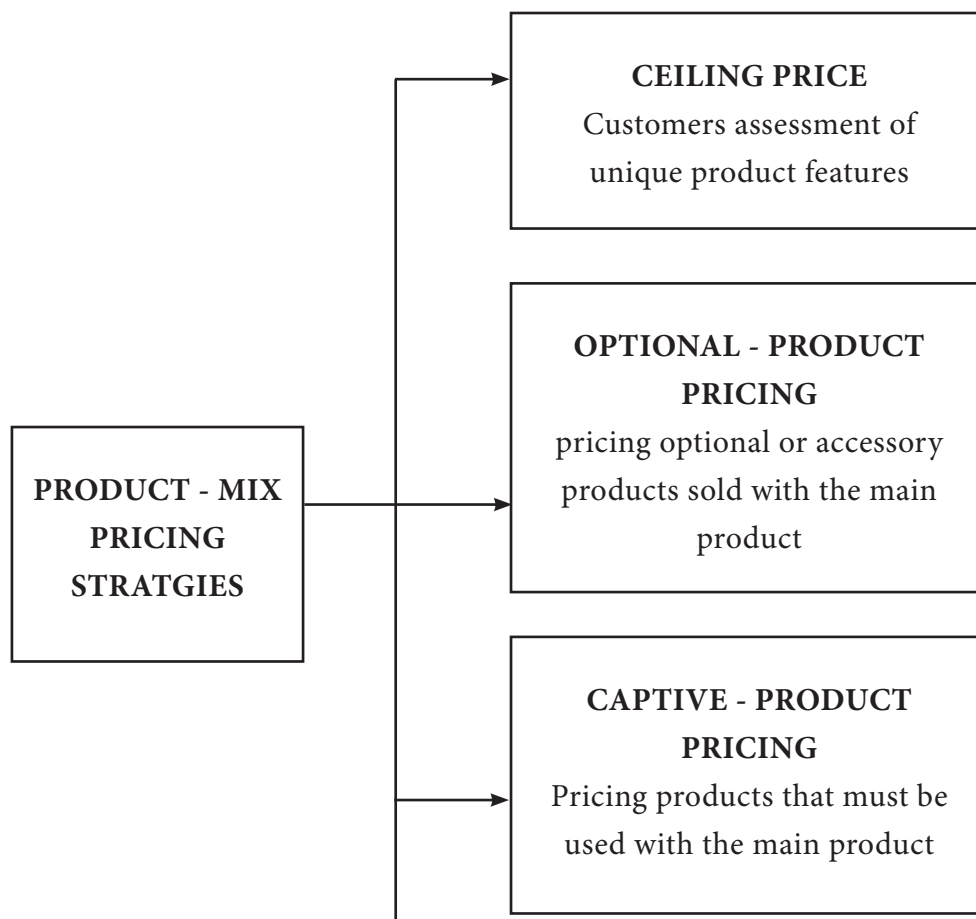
PRODUCT - MIX PRICING STRATGIES

CEILING PRICE
Customers assessment of unique product features

OPTIONAL - PRODUCT PRICING
pricing optional or accessory products sold with the main product

CAPTIVE - PRODUCT PRICING
Pricing products that must be used with the main product